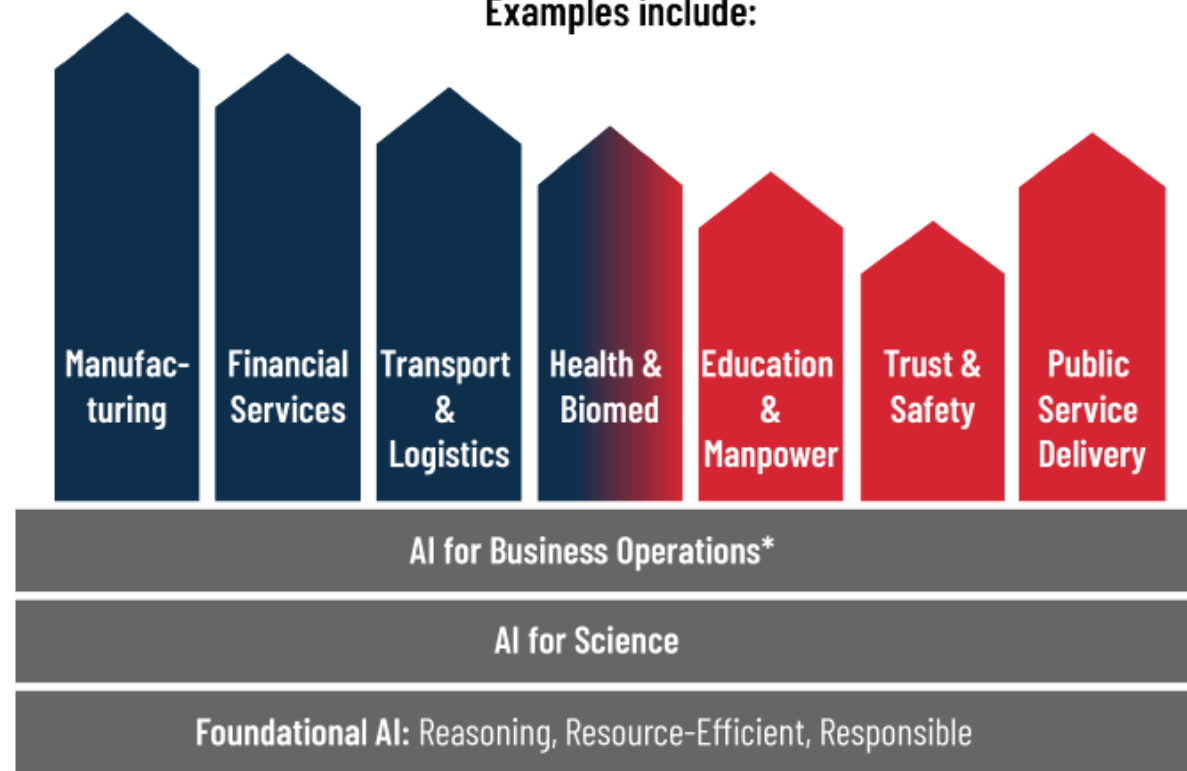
Examples include:

Manufacturing

Financial Services

Transport & Logistics

Health & Biomed

Education & Manpower

Trust & Safety

Public Service Delivery

AI for Business Operations*

AI for Science

Foundational AI: Reasoning, Resource-Efficient, Responsible